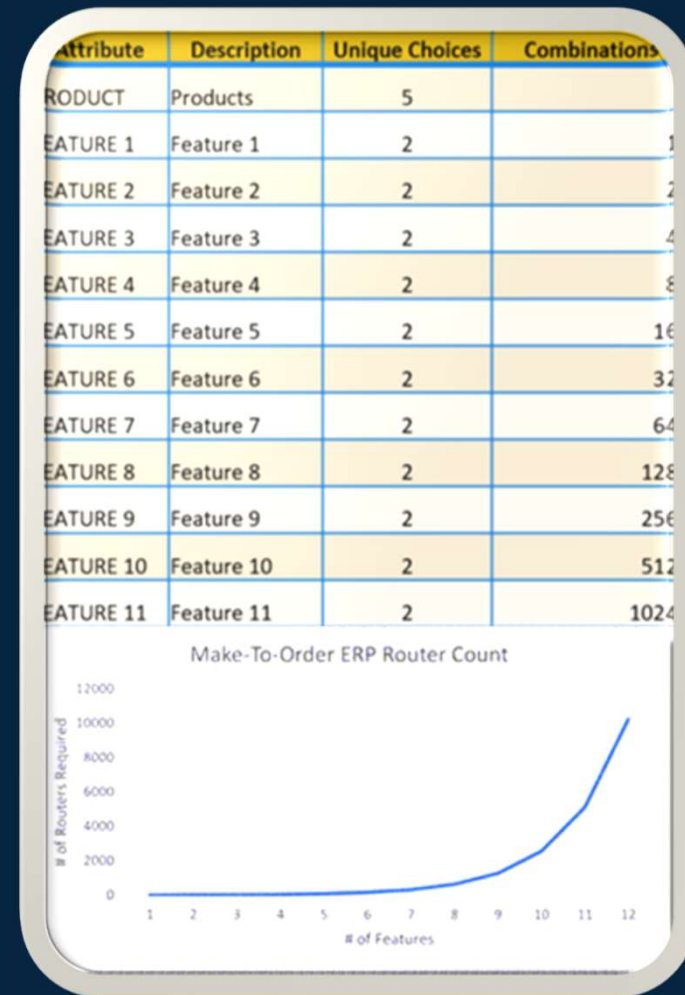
| Attribute | Description | Unique Choices | Combinations |
|---|---|---|---|
| RODUCT | Products | 5 | |
| EATURE 1 | Feature 1 | 2 | 1 |
| EATURE 2 | Feature 2 | 2 | 2 |
| EATURE 3 | Feature 3 | 2 | 4 |
| EATURE 4 | Feature 4 | 2 | 8 |
| EATURE 5 | Feature 5 | 2 | 16 |
| EATURE 6 | Feature 6 | 2 | 32 |
| EATURE 7 | Feature 7 | 2 | 64 |
| EATURE 8 | Feature 8 | 2 | 128 |
| EATURE 9 | Feature 9 | 2 | 256 |
| EATURE 10 | Feature 10 | 2 | 512 |
| EATURE 11 | Feature 11 | 2 | 1024 |

Make-To-Order ERP Router Count

# of Routers Required

12000
10000
8000
6000
4000
2000
0

1 2 3 4 5 6 7 8 9 10 11 12

# of Features